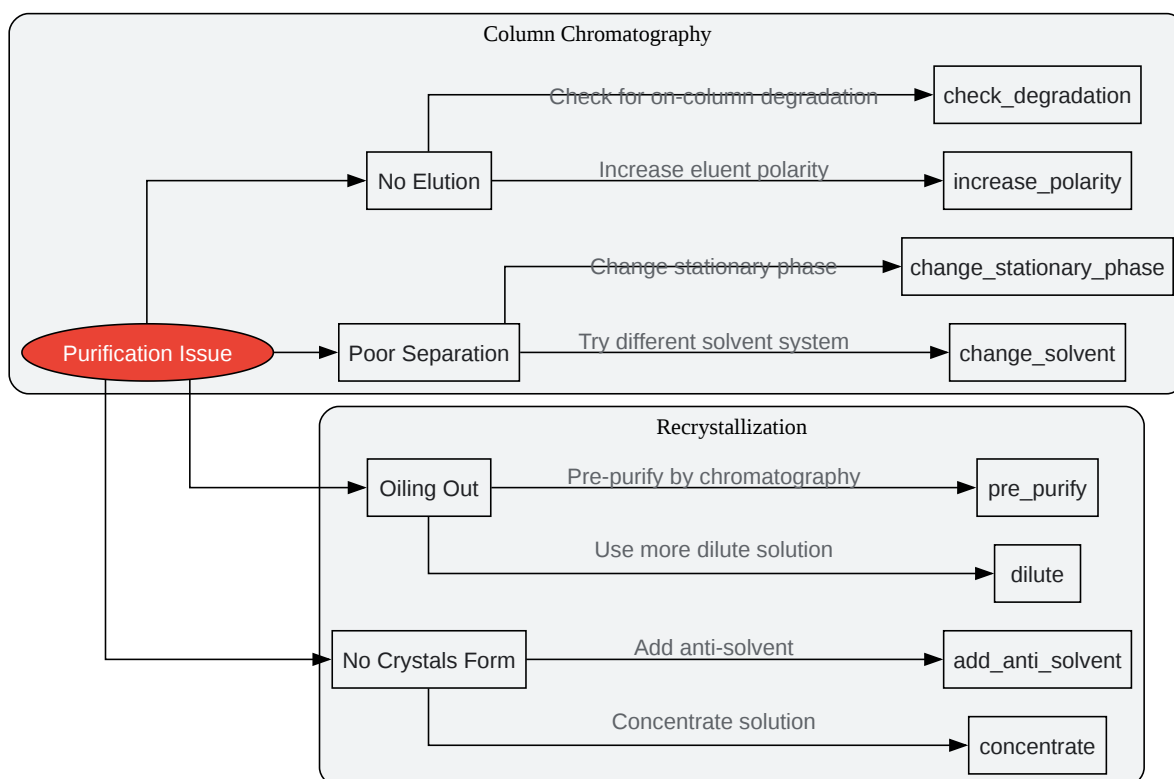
Column Chromatography

Check for on-column degradation

check_degradation

No Elution

Increase eluent polarity

increase_polarity

Change stationary phase

change_stationary_phase

Purification Issue

Poor Separation

Try different solvent system

change_solvent

Recrystallization

Oiling Out

Pre-purify by chromatography

pre_purify

Use more dilute solution

dilute

No Crystals Form

Add anti-solvent

add_anti_solvent

Concentrate solution

concentrate